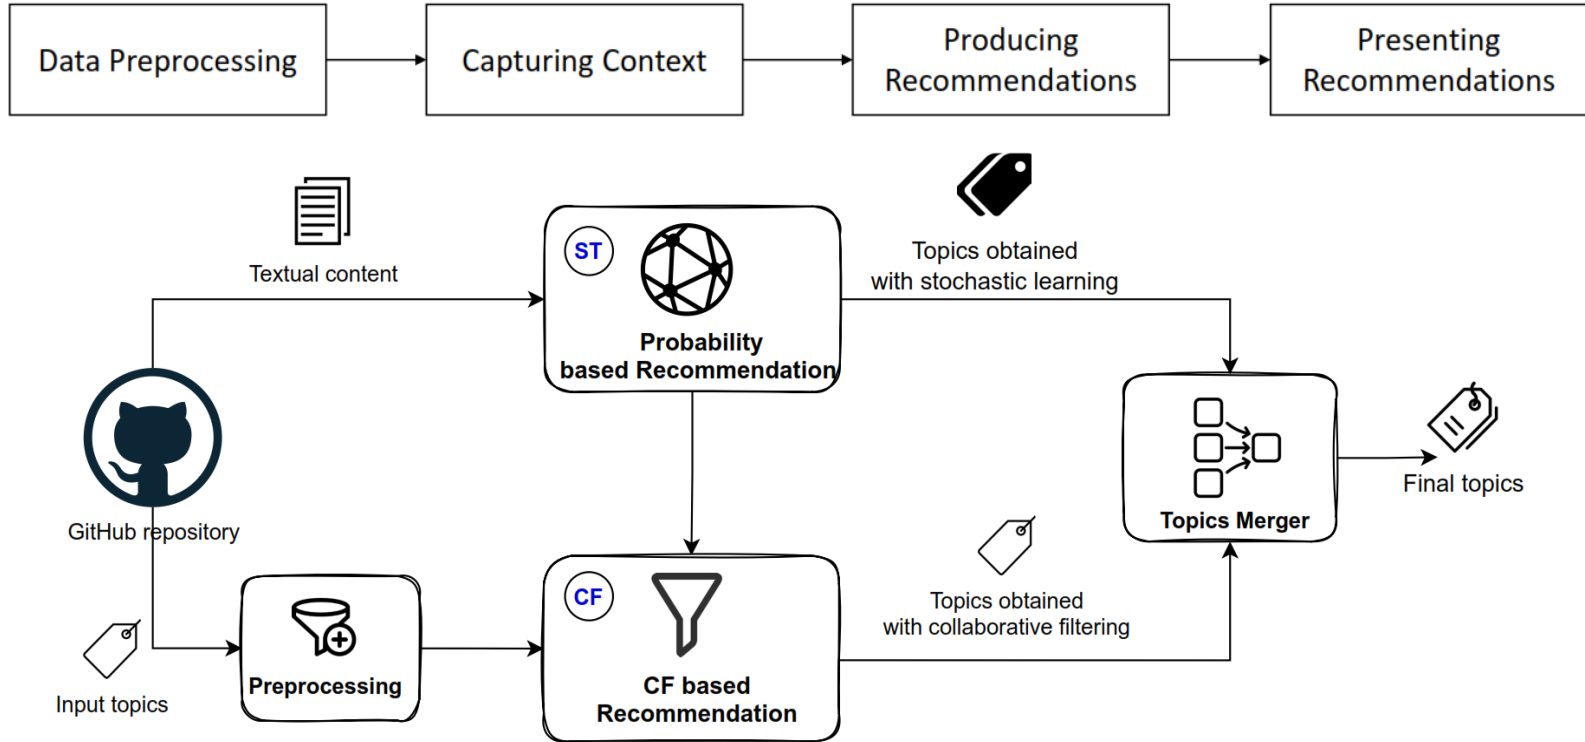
Data Preprocessing

Capturing Context

Producing Recommendations

Presenting Recommendations

Textual content

ST

Probability based Recommendation

Topics obtained with stochastic learning

GitHub repository

Topics Merger

Final topics

Input topics

Preprocessing

CF

CF based Recommendation

Topics obtained with collaborative filtering